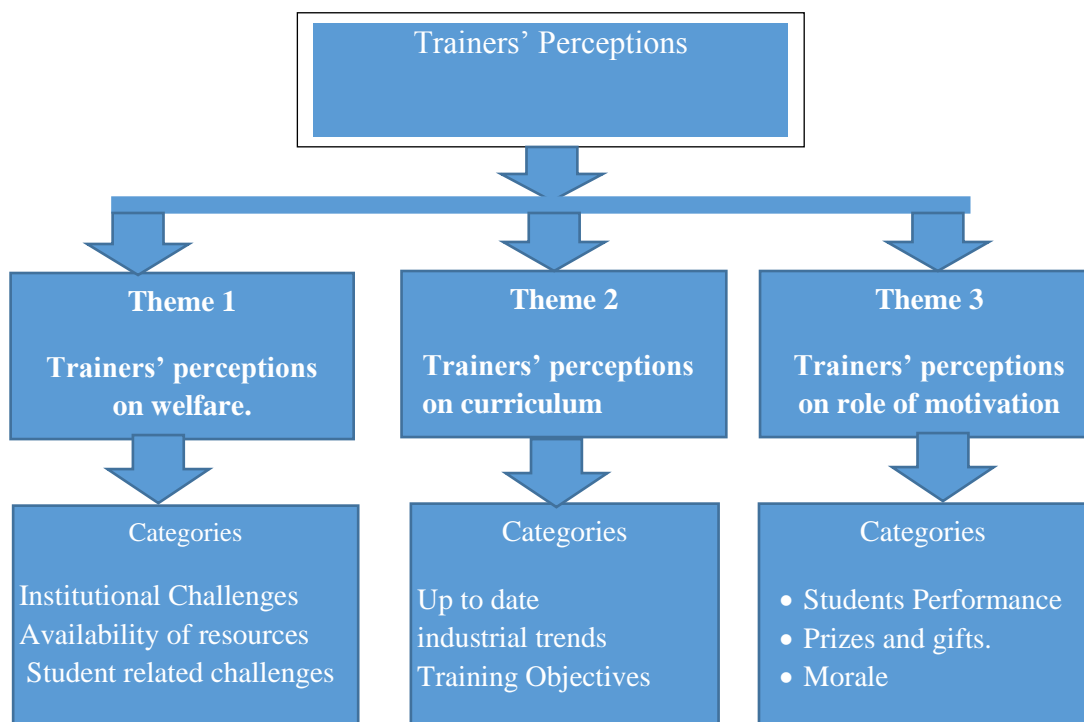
Trainers’ Perceptions

Theme 1

Trainers’ perceptions on welfare.

Theme 2

Trainers’ perceptions on curriculum

Theme 3

Trainers’ perceptions on role of motivation

Categories

Institutional Challenges
Availability of resources
Student related challenges

Categories

Up to date
industrial trends
Training Objectives

Categories

- Students Performance
- Prizes and gifts.
- Morale